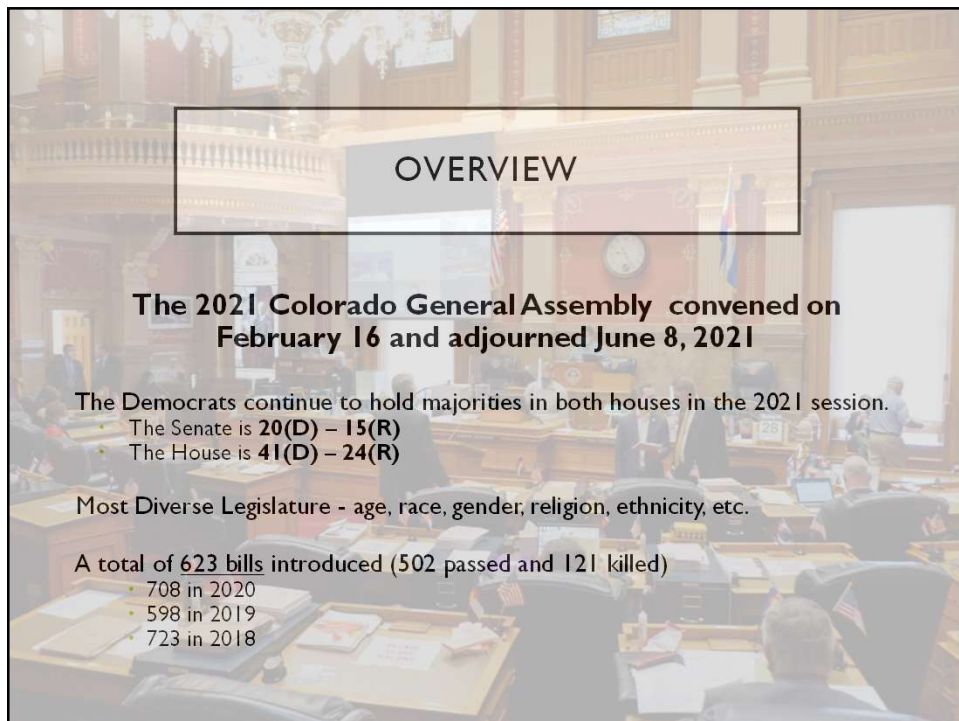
OVERVIEW

The 2021 Colorado General Assembly convened on February 16 and adjourned June 8, 2021

The Democrats continue to hold majorities in both houses in the 2021 session.
- The Senate is 20(D) – 15(R)
- The House is 41(D) – 24(R)

Most Diverse Legislature - age, race, gender, religion, ethnicity, etc.

A total of 623 bills introduced (502 passed and 121 killed)
- 708 in 2020
- 598 in 2019
- 723 in 2018